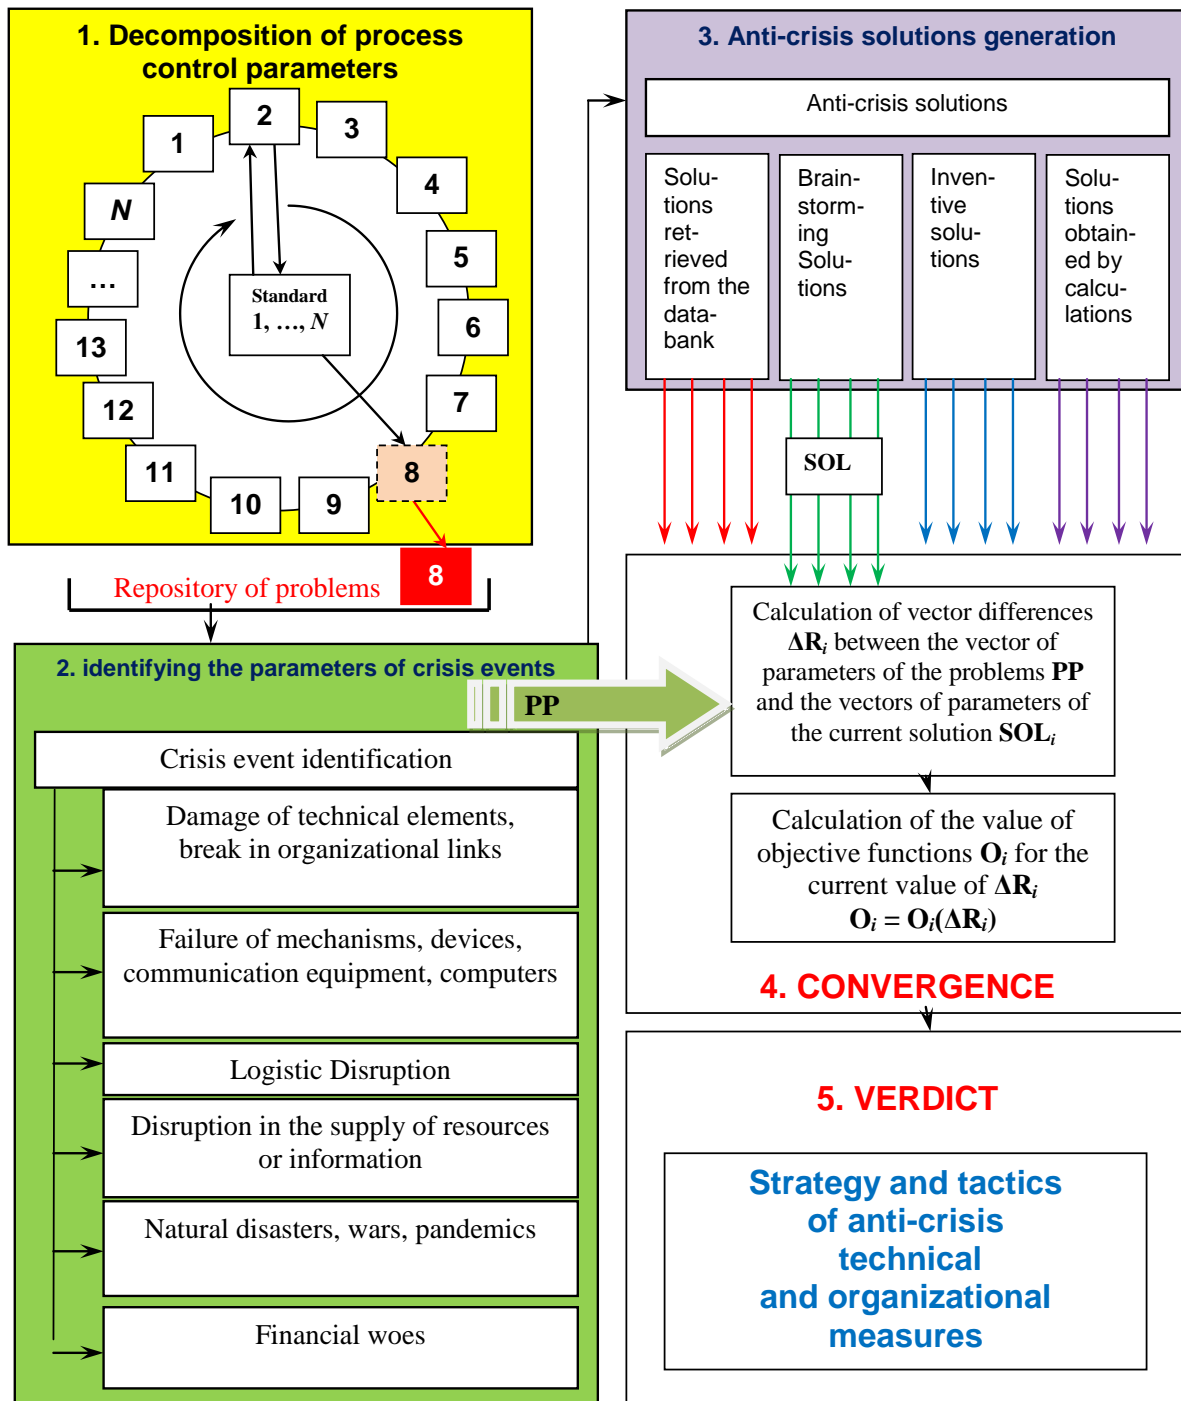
1. Decomposition of process control parameters

1
2
3
4
5
6
7
8
9
10
11
12
13
...
N

Standard
1, …, N

8

Repository of problems

2. identifying the parameters of crisis events

PP

Crisis event identification

Damage of technical elements, break in organizational links

Failure of mechanisms, devices, communication equipment, computers

Logistic Disruption

Disruption in the supply of resources or information

Natural disasters, wars, pandemics

Financial woes

3. Anti-crisis solutions generation

Anti-crisis solutions

Solutions retrieved from the databank

Brainstorming Solutions

Inventive solutions

Solutions obtained by calculations

SOL

Calculation of vector differences $\Delta R_i$ between the vector of parameters of the problems PP and the vectors of parameters of the current solution $SOL_i$

Calculation of the value of objective functions $O_i$ for the current value of $\Delta R_i$
$O_i = O_i(\Delta R_i)$

4. CONVERGENCE

5. VERDICT

Strategy and tactics of anti-crisis technical and organizational measures